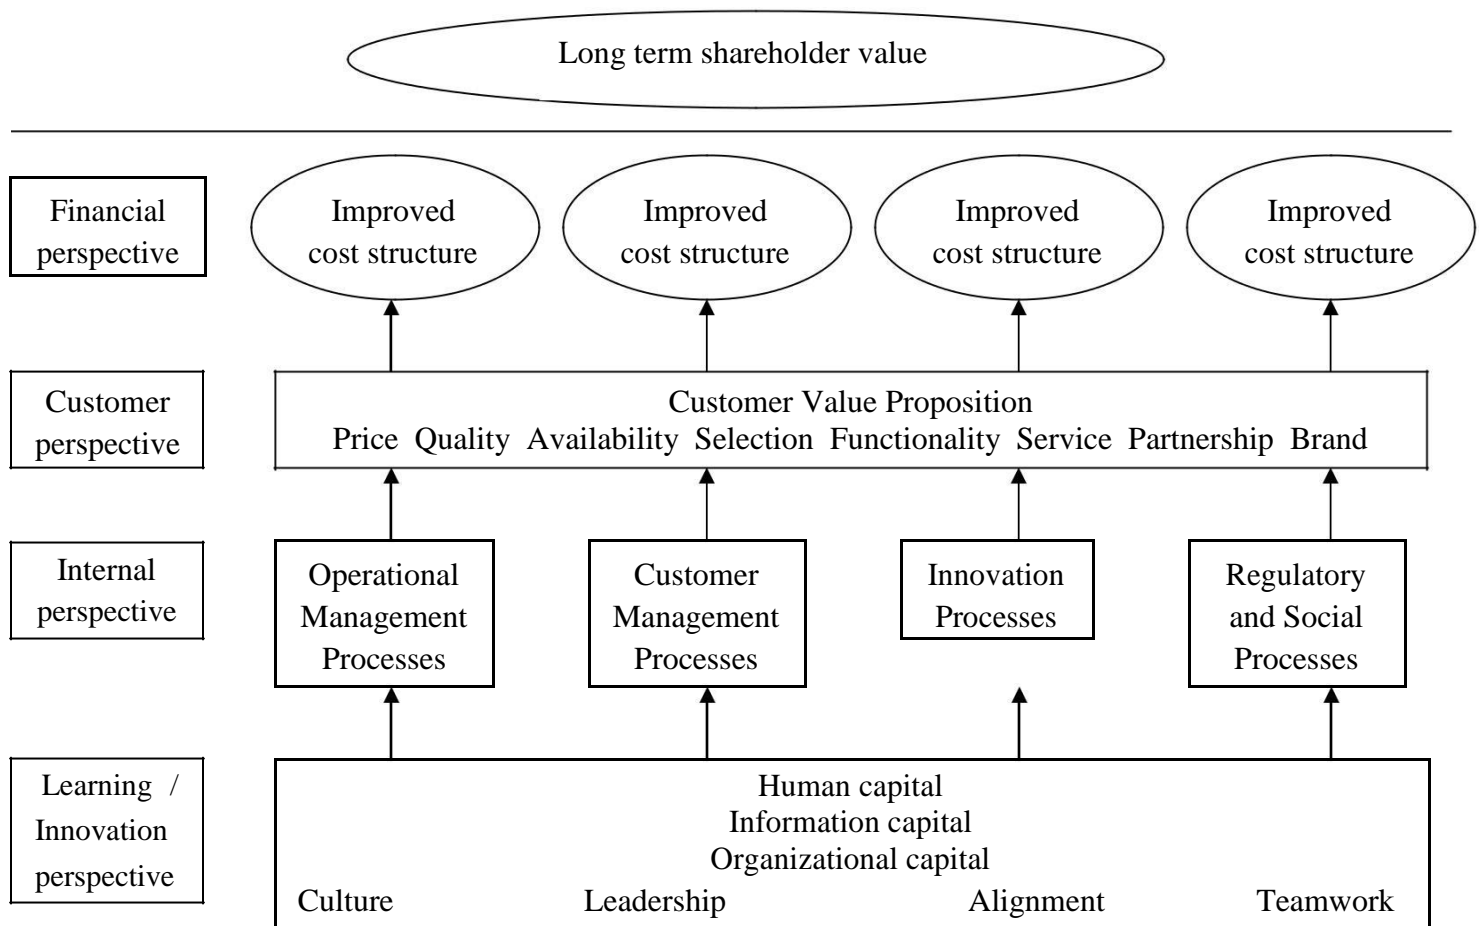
Long term shareholder value

Financial perspective

Improved cost structure

Improved cost structure

Improved cost structure

Improved cost structure

Customer perspective

Customer Value Proposition
Price Quality Availability Selection Functionality Service Partnership Brand

Internal perspective

Operational Management Processes

Customer Management Processes

Innovation Processes

Regulatory and Social Processes

Learning / Innovation perspective

Human capital
Information capital
Organizational capital
Culture Leadership Alignment Teamwork